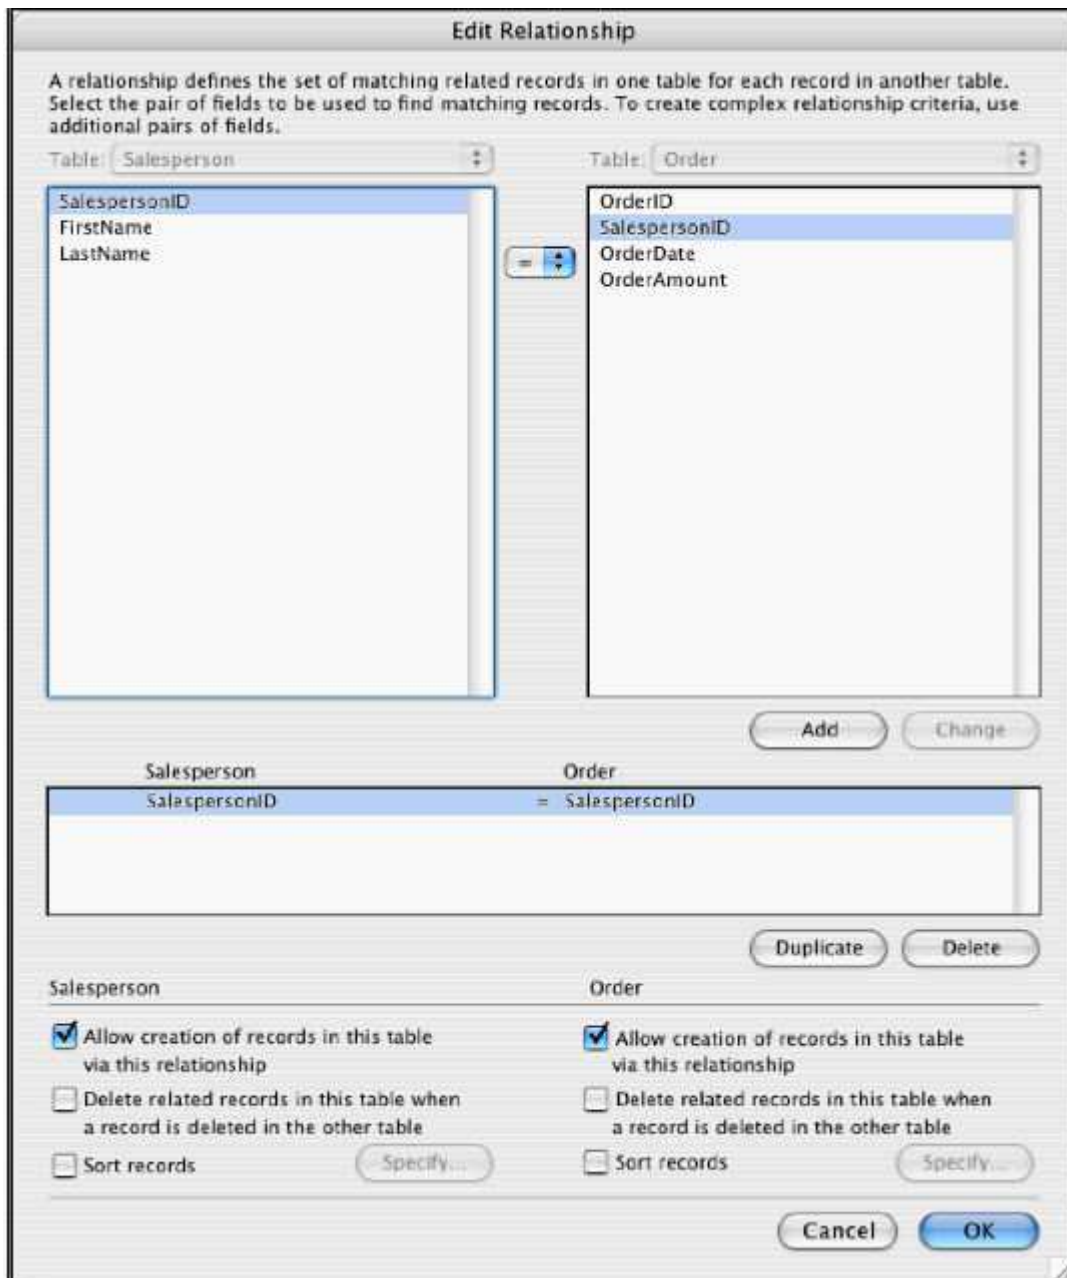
Edit Relationship

A relationship defines the set of matching related records in one table for each record in another table. Select the pair of fields to be used to find matching records. To create complex relationship criteria, use additional pairs of fields.

Table: Salesperson

Table: Order

SalespersonID
FirstName
LastName

=

OrderID
SalespersonID
OrderDate
OrderAmount

Add Change

| Salesperson | | Order |
|---|---|---|
| SalespersonID | = | SalespersonID |

Duplicate Delete

Salesperson

Allow creation of records in this table via this relationship

Delete related records in this table when a record is deleted in the other table

Sort records

Specify...

Order

Allow creation of records in this table via this relationship

Delete related records in this table when a record is deleted in the other table

Sort records

Specify...

Cancel OK